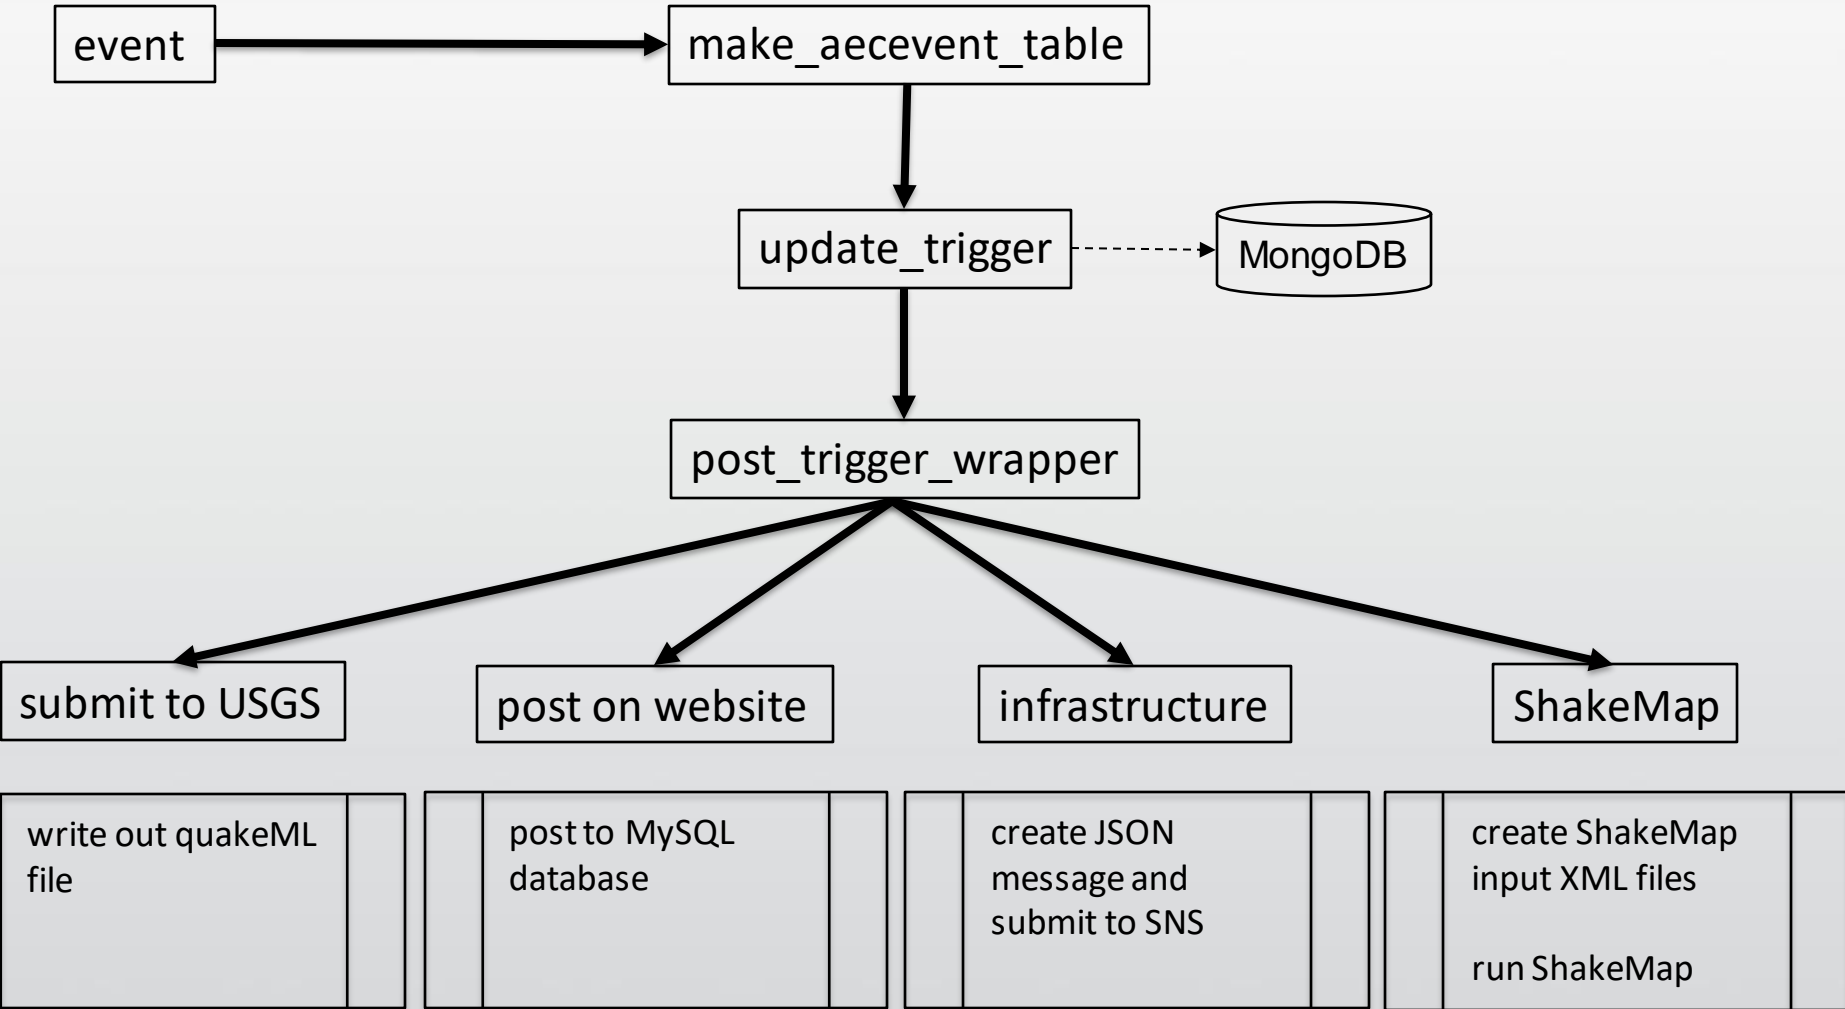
event

make_aecevent_table

update_trigger

MongoDB

post_trigger_wrapper

submit to USGS

post on website

infrastructure

ShakeMap

write out quakeML file

post to MySQL database

create JSON message and submit to SNS

create ShakeMap input XML files

run ShakeMap